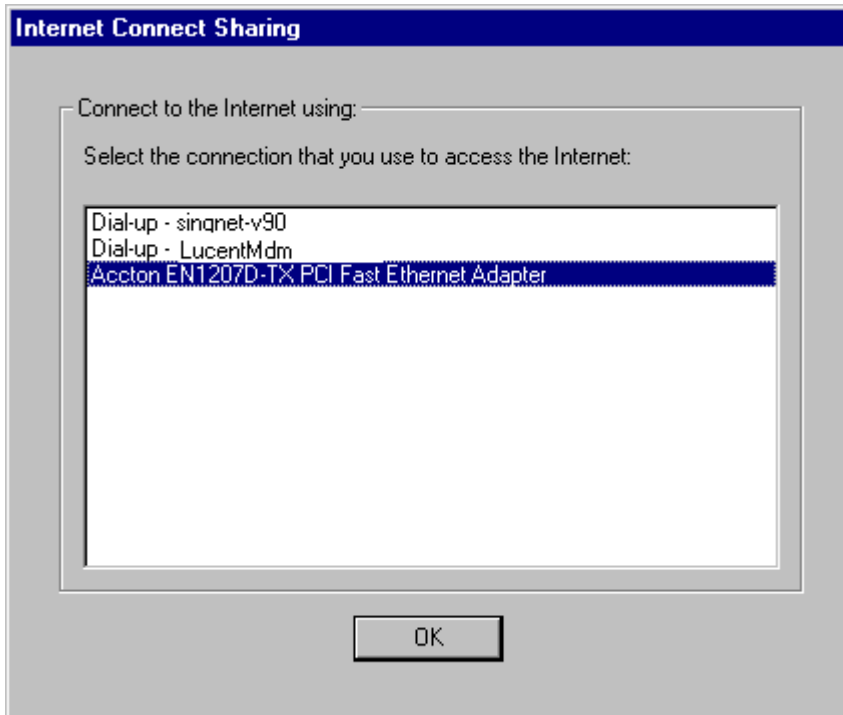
Internet Connect Sharing

Connect to the Internet using:

Select the connection that you use to access the Internet:

Dial-up - singnet-v90
Dial-up - LucentMdm
Accton EN1207D-TX PCI Fast Ethernet Adapter

OK